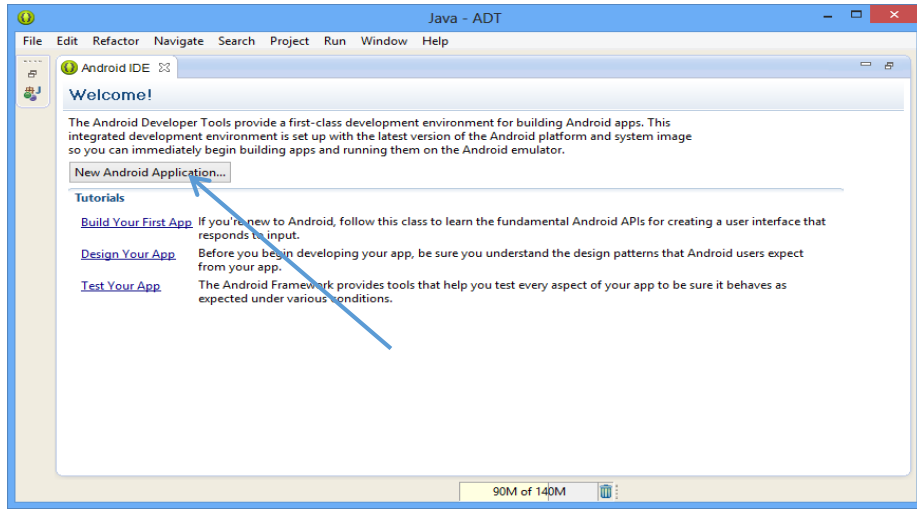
Java - ADT

File Edit Refactor Navigate Search Project Run Window Help

Android IDE

Welcome!

The Android Developer Tools provide a first-class development environment for building Android apps. This integrated development environment is set up with the latest version of the Android platform and system image so you can immediately begin building apps and running them on the Android emulator.

New Android Application...

Tutorials

| Build Your First App | If you're new to Android, follow this class to learn the fundamental Android APIs for creating a user interface that responds to input. |
|---|---|
| Design Your App | Before you begin developing your app, be sure you understand the design patterns that Android users expect from your app. |
| Test Your App | The Android Framework provides tools that help you test every aspect of your app to be sure it behaves as expected under various conditions. |

90M of 140M